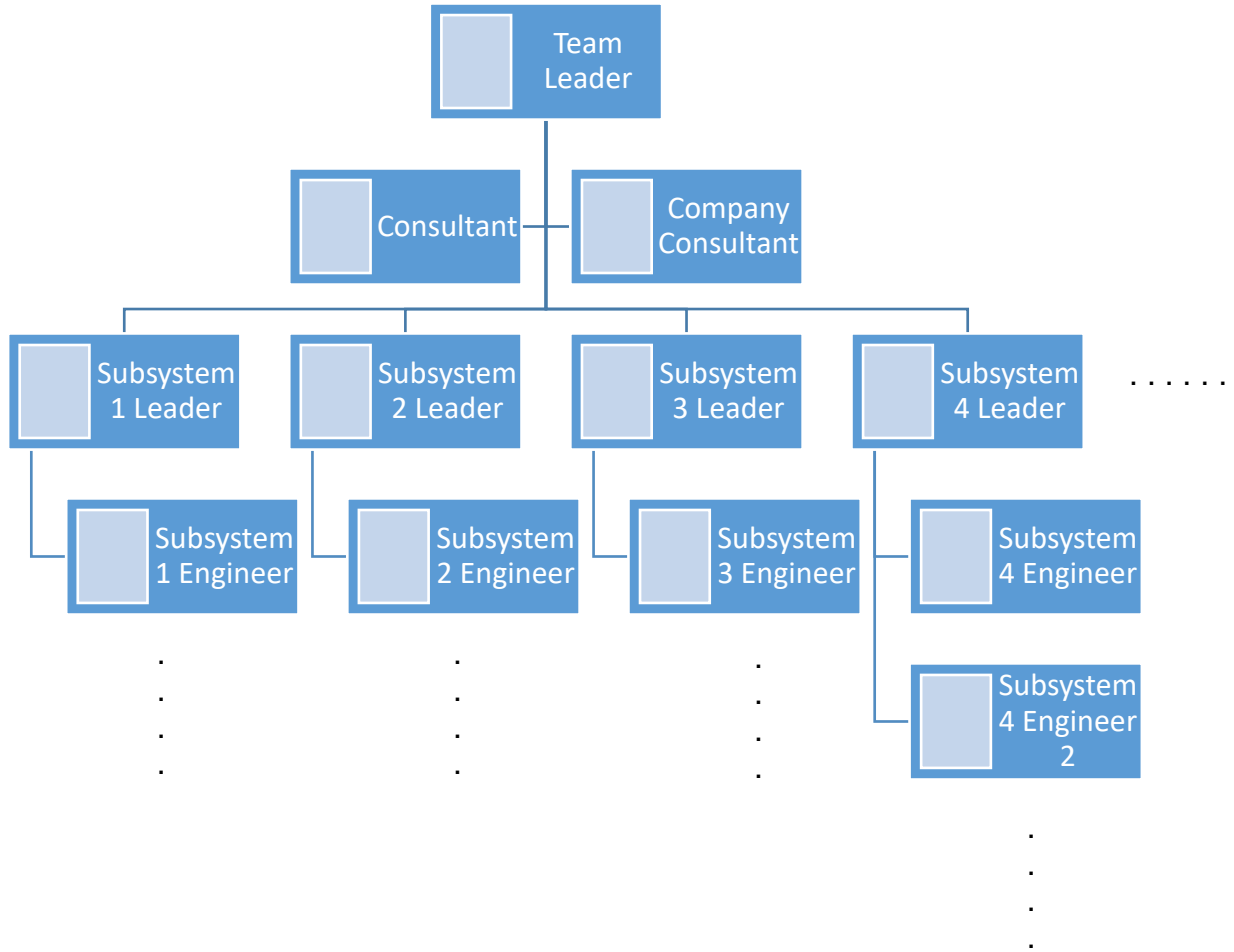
Team Leader

Consultant

Company Consultant

Subsystem 1 Leader

Subsystem 2 Leader

Subsystem 3 Leader

Subsystem 4 Leader

......

Subsystem 1 Engineer

Subsystem 2 Engineer

Subsystem 3 Engineer

Subsystem 4 Engineer

Subsystem 4 Engineer 2

....

....

....

....